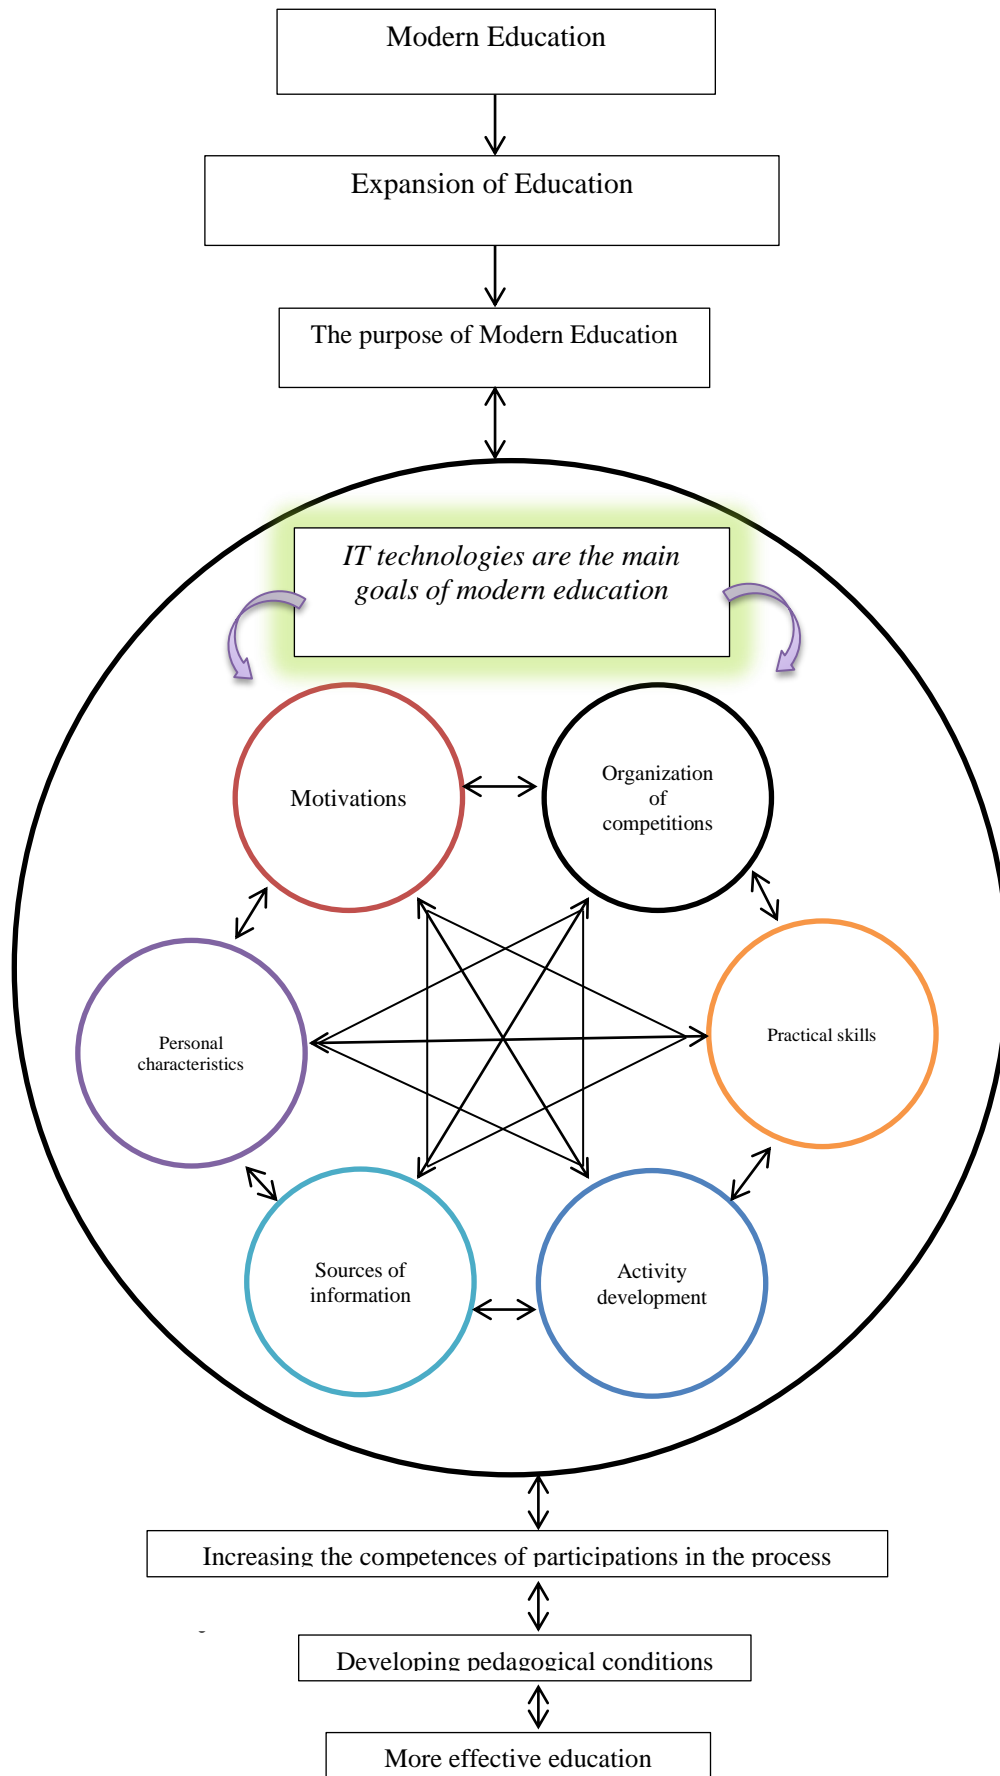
Modern Education

Expansion of Education

The purpose of Modern Education

*IT technologies are the main goals of modern education*

Motivations

Organization of competitions

Personal characteristics

Practical skills

Sources of information

Activity development

Increasing the competences of participations in the process

Developing pedagogical conditions

More effective education